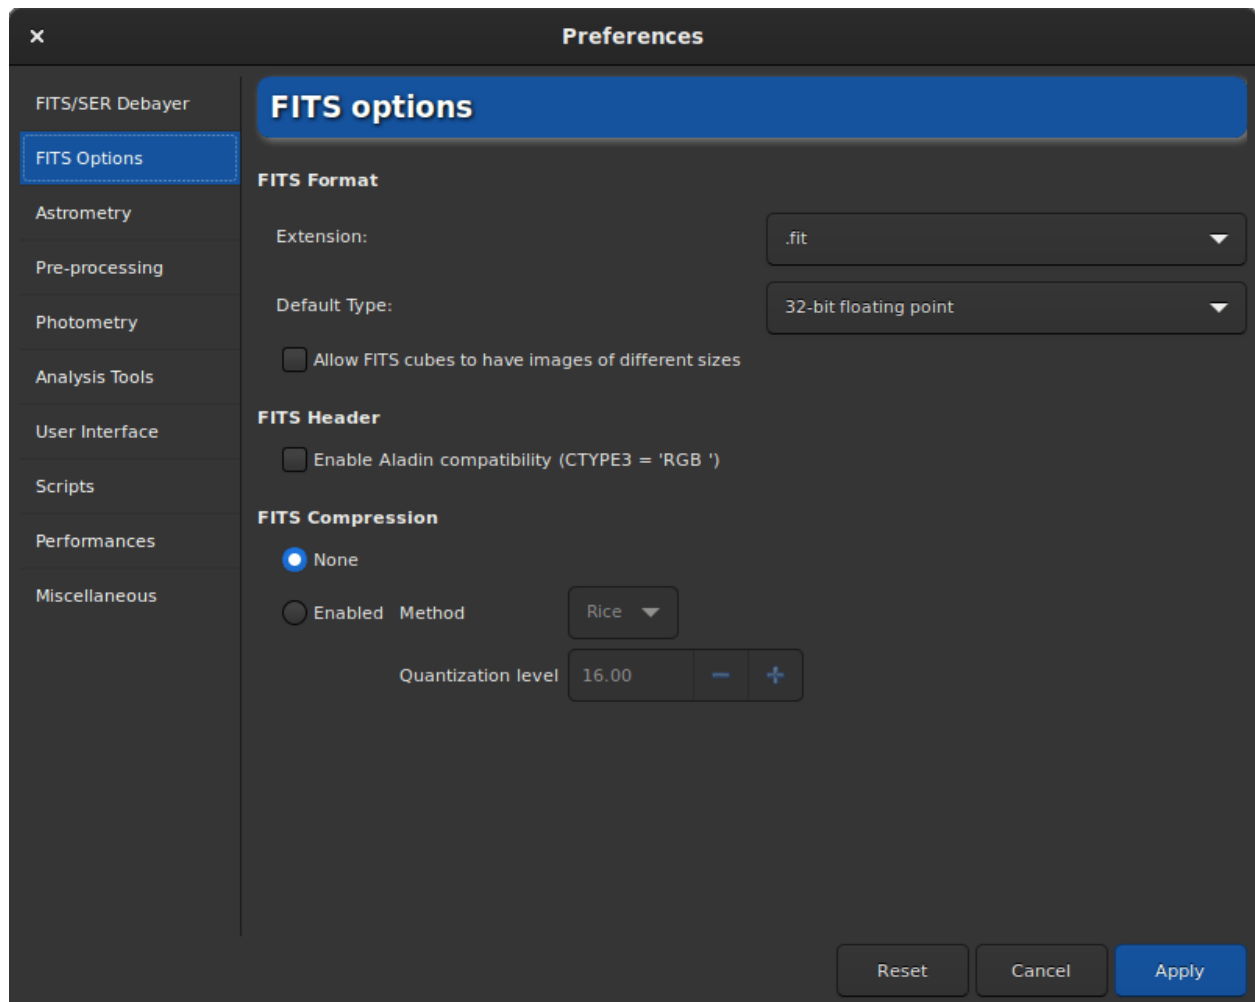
×
Preferences

FITS/SER Debayer
FITS Options
Astrometry
Pre-processing
Photometry
Analysis Tools
User Interface
Scripts
Performances
Miscellaneous

FITS options

FITS Format

Extension: .fit

Default Type: 32-bit floating point

Allow FITS cubes to have images of different sizes

FITS Header

Enable Aladin compatibility (CTYPE3 = 'RGB ')

FITS Compression

None

Enabled Method Rice

Quantization level 16.00 − +

Reset Cancel Apply